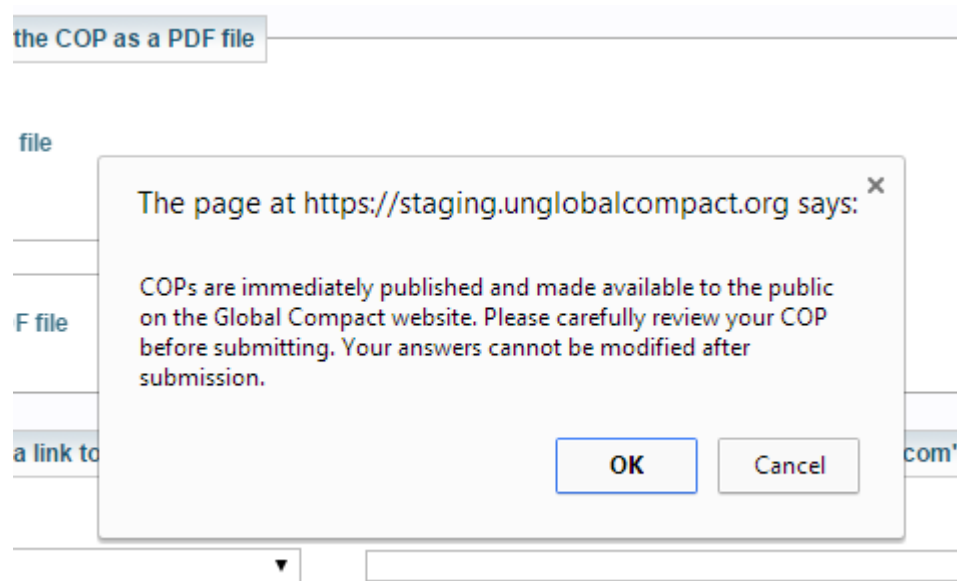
the COP as a PDF file

file

F file

a link to

com'

The page at https://staging.unglobalcompact.org says:

×

COPs are immediately published and made available to the public on the Global Compact website. Please carefully review your COP before submitting. Your answers cannot be modified after submission.

OK

Cancel